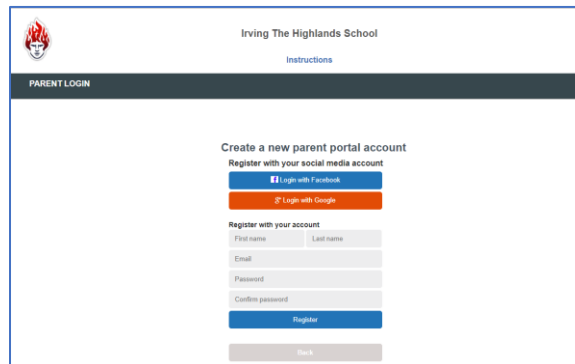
Irving The Highlands School

Instructions

PARENT LOGIN

Create a new parent portal account

Register with your social media account

Login with Facebook

Login with Google

Register with your account

First name

Last name

Email

Password

Confirm password

Register

Back